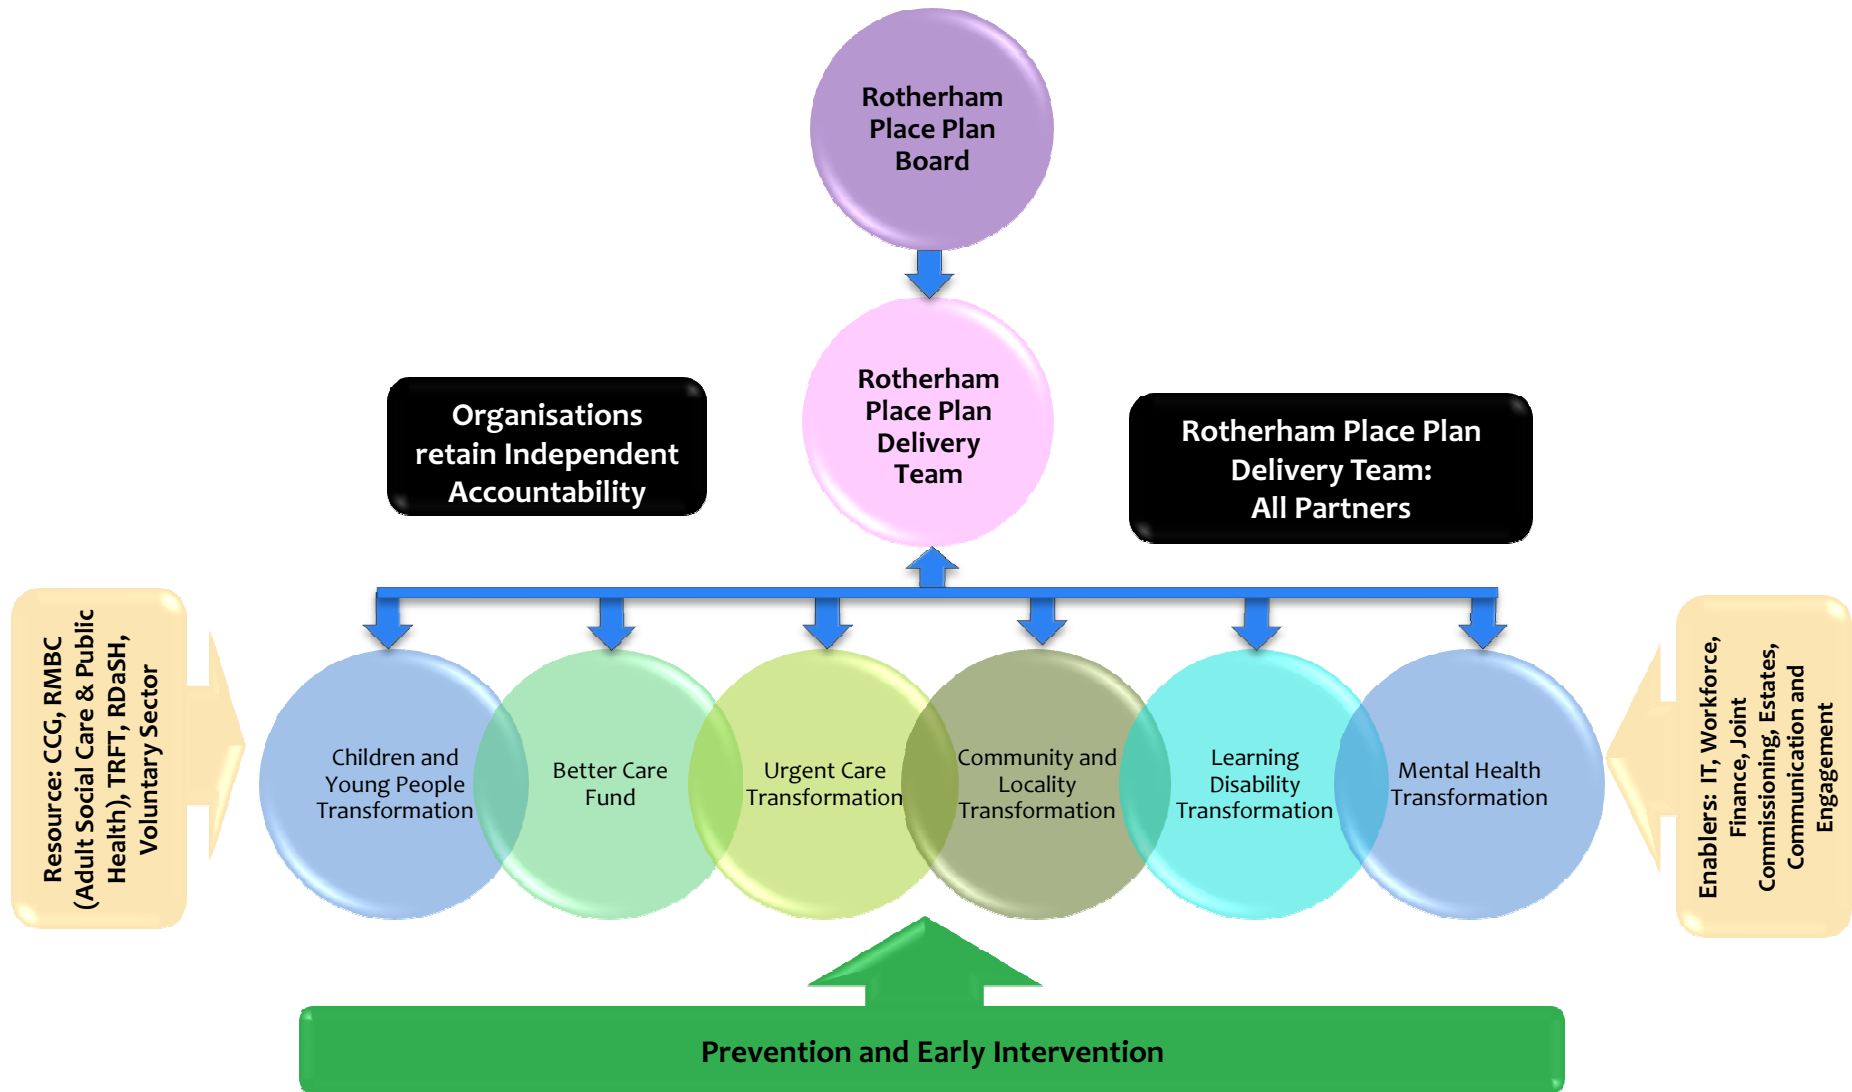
Rotherham Place Plan Board

Rotherham Place Plan Delivery Team

Organisations retain Independent Accountability

Rotherham Place Plan Delivery Team: All Partners

Resource: CCG, RMBC (Adult Social Care & Public Health), TRFT, RDaSH, Voluntary Sector

Children and Young People Transformation

Better Care Fund

Urgent Care Transformation

Community and Locality Transformation

Learning Disability Transformation

Mental Health Transformation

Enablers: IT, Workforce, Finance, Joint Commissioning, Estates, Communication and Engagement

Prevention and Early Intervention